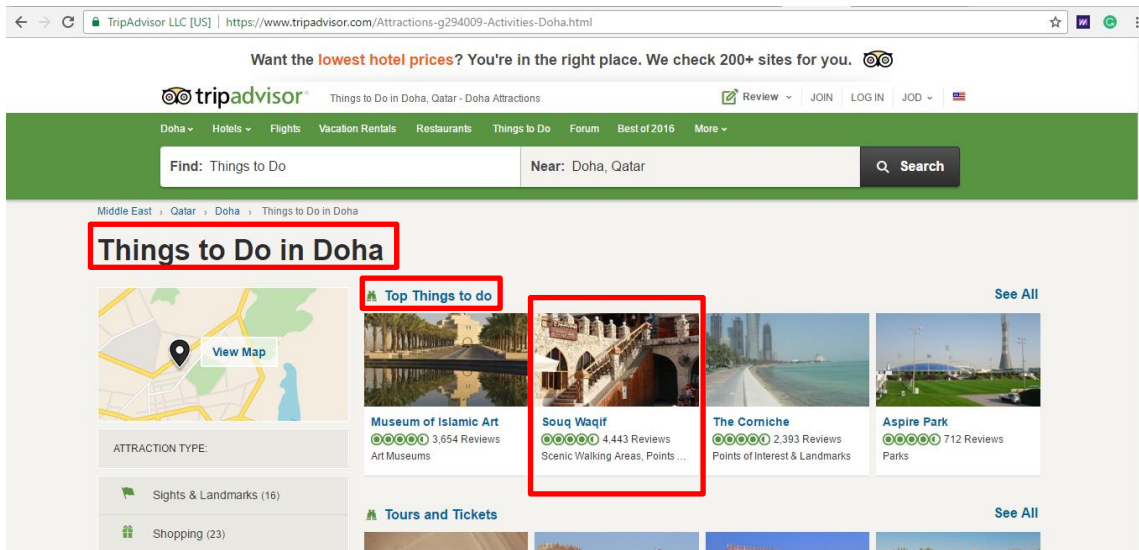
TripAdvisor LLC [US] | https://www.tripadvisor.com/Attractions-g294009-Activities-Doha.html

Want the lowest hotel prices? You're in the right place. We check 200+ sites for you.

tripadvisor Things to Do in Doha, Qatar - Doha Attractions Review JOIN LOG IN JOD

Doha Hotels Flights Vacation Rentals Restaurants Things to Do Forum Best of 2016 More

Find: Things to Do Near: Doha, Qatar Search

Middle East › Qatar › Doha › Things to Do in Doha

Things to Do in Doha

View Map

ATTRACTION TYPE:

Sights & Landmarks (16)

Shopping (23)

Top Things to do

See All

Museum of Islamic Art
3,654 Reviews
Art Museums

Souq Waqif
4,443 Reviews
Scenic Walking Areas, Points ...

The Corniche
2,393 Reviews
Points of Interest & Landmarks

Aspire Park
712 Reviews
Parks

Tours and Tickets

See All